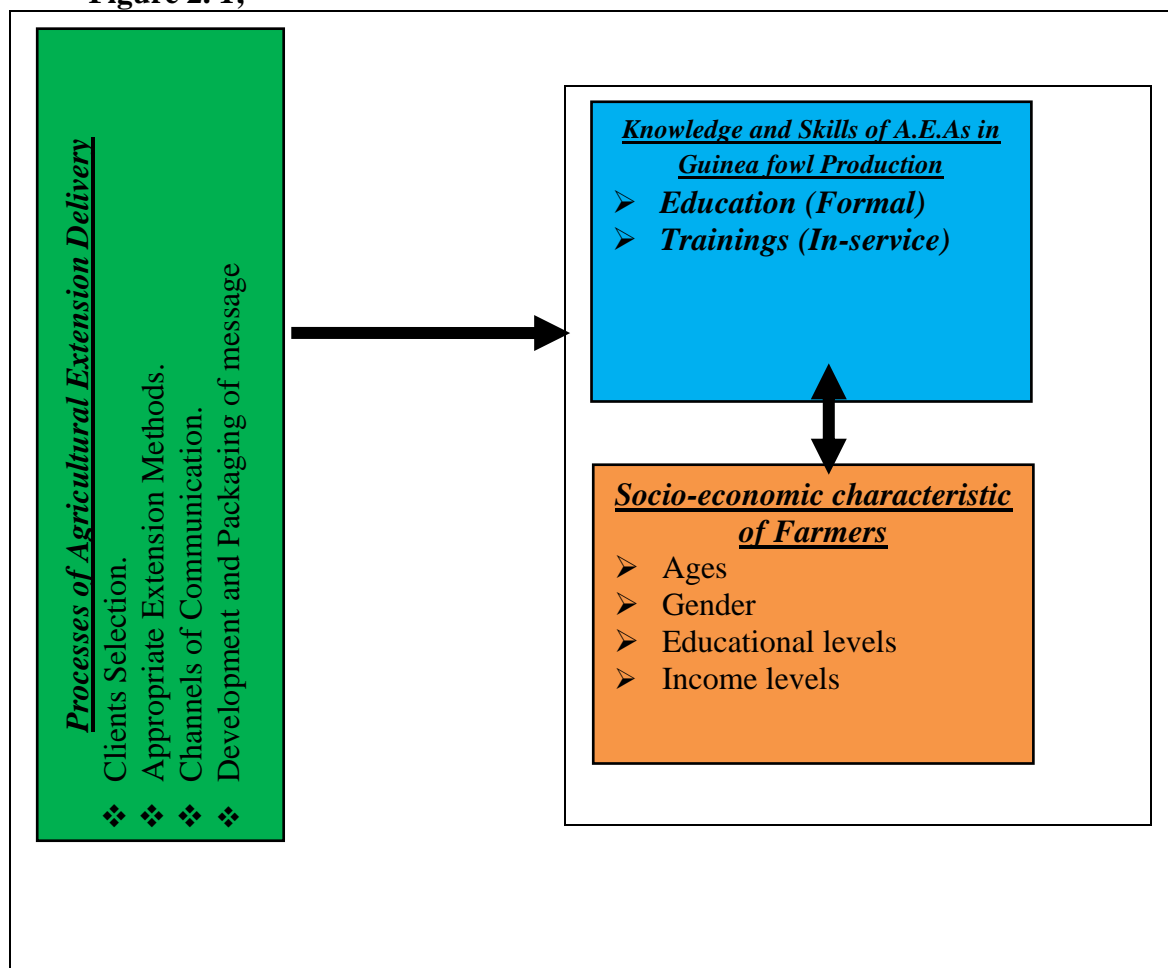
Figure 2. 1;

Processes of Agricultural Extension Delivery
❖ Clients Selection.
❖ Appropriate Extension Methods.
❖ Channels of Communication.
❖ Development and Packaging of message

Knowledge and Skills of A.E.As in Guinea fowl Production
➢ Education (Formal)
➢ Trainings (In-service)

Socio-economic characteristic of Farmers
➢ Ages
➢ Gender
➢ Educational levels
➢ Income levels